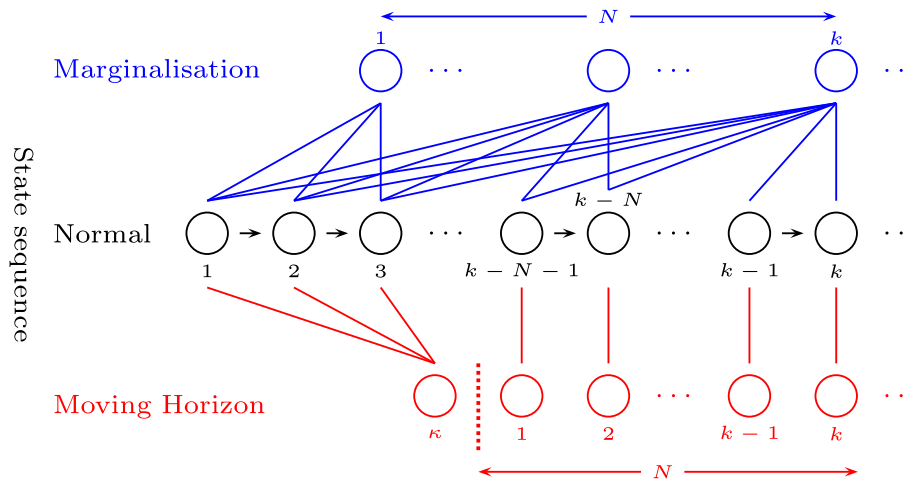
$N$

1 $k$

Marginalisation $\cdots$ $\cdots$ $\cdots$

State sequence

$k-N$

Normal $\cdots$ $\cdots$ $\cdots$

1 2 3 $k-N-1$ $k-1$ $k$

Moving Horizon $\cdots$ $\cdots$

$\kappa$ 1 2 $k-1$ $k$

$N$